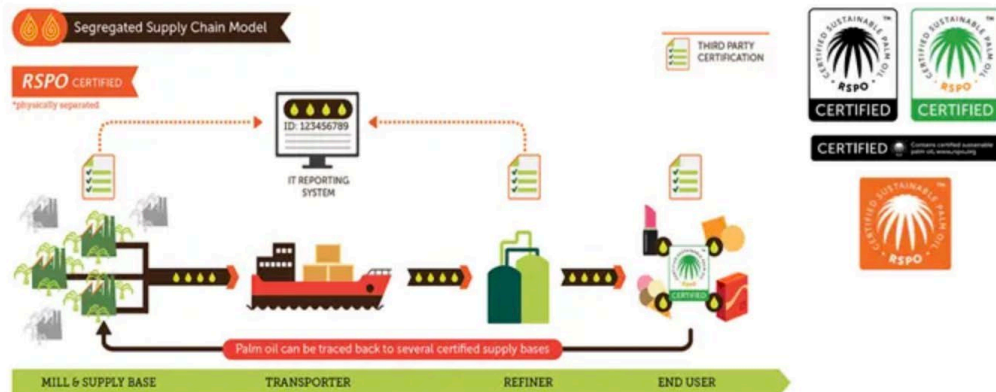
Segregated Supply Chain Model

RSPO CERTIFIED
*physically separated

THIRD PARTY CERTIFICATION

ID: 123456789

IT REPORTING SYSTEM

CERTIFIED SUSTAINABLE PALM OIL
RSPO
CERTIFIED

CERTIFIED SUSTAINABLE PALM OIL
RSPO
CERTIFIED

CERTIFIED Contains certified sustainable palm oil. www.rspo.org

CERTIFIED SUSTAINABLE PALM OIL
RSPO

CERTIFIED

Palm oil can be traced back to several certified supply bases

MILL & SUPPLY BASE
TRANSPORTER
REFINER
END USER